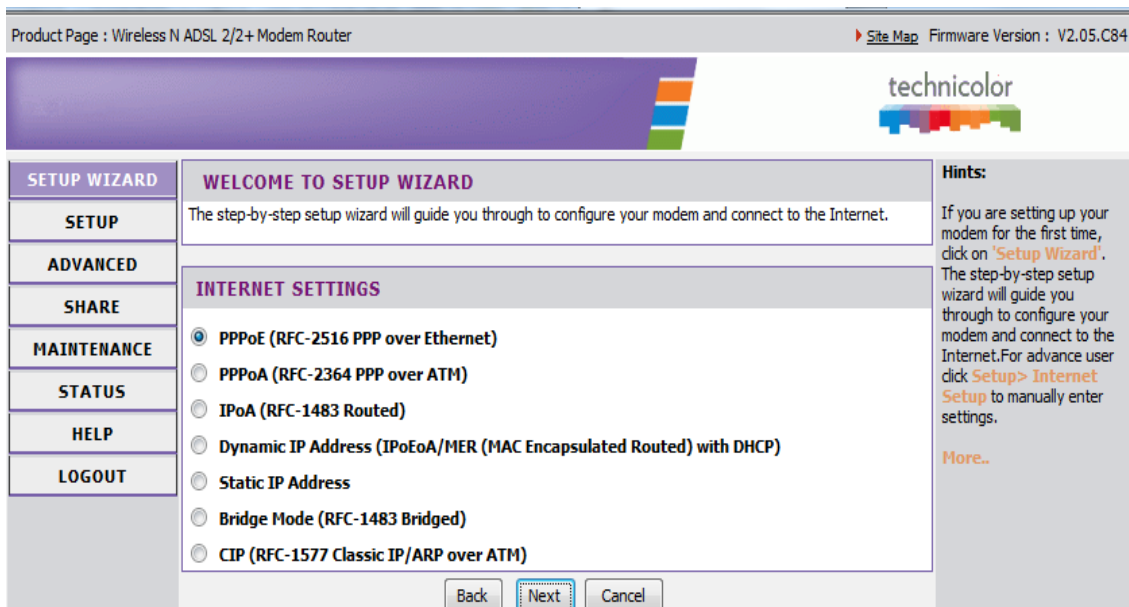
Product Page : Wireless N ADSL 2/2+ Modem Router

Site Map Firmware Version : V2.05.C84

technicolor

SETUP WIZARD
SETUP
ADVANCED
SHARE
MAINTENANCE
STATUS
HELP
LOGOUT

WELCOME TO SETUP WIZARD

The step-by-step setup wizard will guide you through to configure your modem and connect to the Internet.

INTERNET SETTINGS

PPPoE (RFC-2516 PPP over Ethernet)

PPPoA (RFC-2364 PPP over ATM)

IPoA (RFC-1483 Routed)

Dynamic IP Address (IPoEoA/MER (MAC Encapsulated Routed) with DHCP)

Static IP Address

Bridge Mode (RFC-1483 Bridged)

CIP (RFC-1577 Classic IP/ARP over ATM)

Back Next Cancel

Hints:

If you are setting up your modem for the first time, click on 'Setup Wizard'. The step-by-step setup wizard will guide you through to configure your modem and connect to the Internet.For advance user click Setup> Internet Setup to manually enter settings.

More..